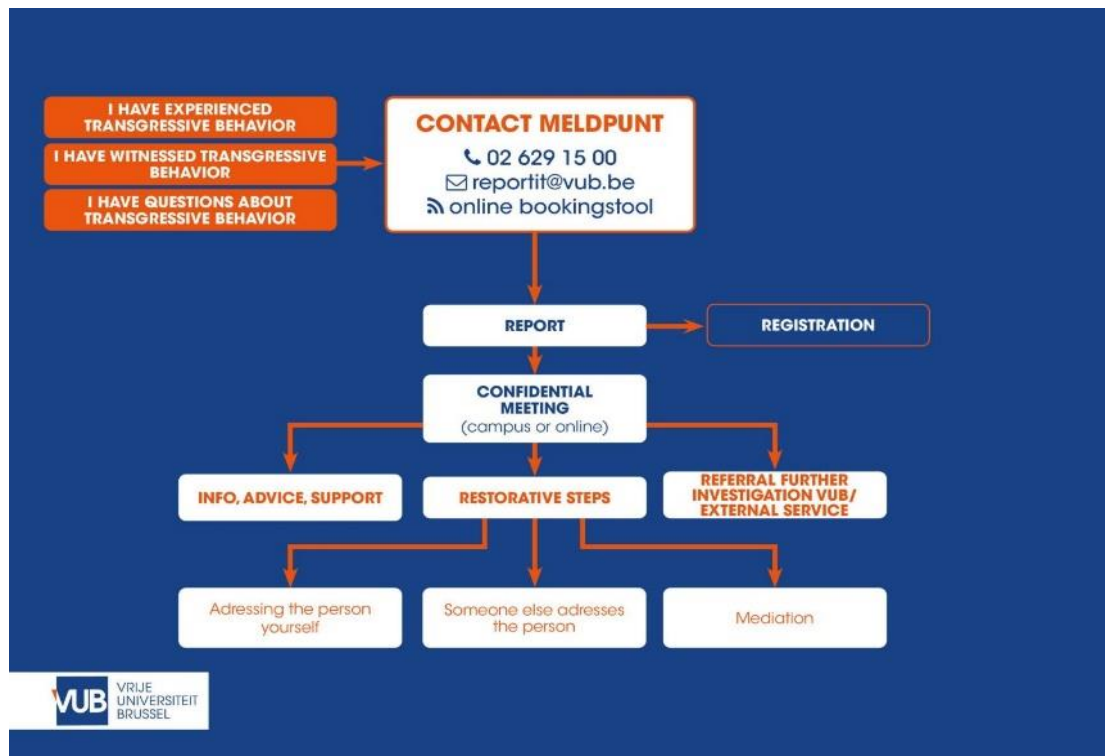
I HAVE EXPERIENCED TRANSGRESSIVE BEHAVIOR

I HAVE WITNESSED TRANSGRESSIVE BEHAVIOR

I HAVE QUESTIONS ABOUT TRANSGRESSIVE BEHAVIOR

CONTACT MELDPUNT
02 629 15 00
reportit@vub.be
online bookingstool

REPORT

REGISTRATION

CONFIDENTIAL MEETING
(campus or online)

INFO, ADVICE, SUPPORT

RESTORATIVE STEPS

REFERRAL FURTHER INVESTIGATION VUB/ EXTERNAL SERVICE

Adressing the person yourself

Someone else adresses the person

Mediation

VUB VRIJE UNIVERSITEIT BRUSSEL